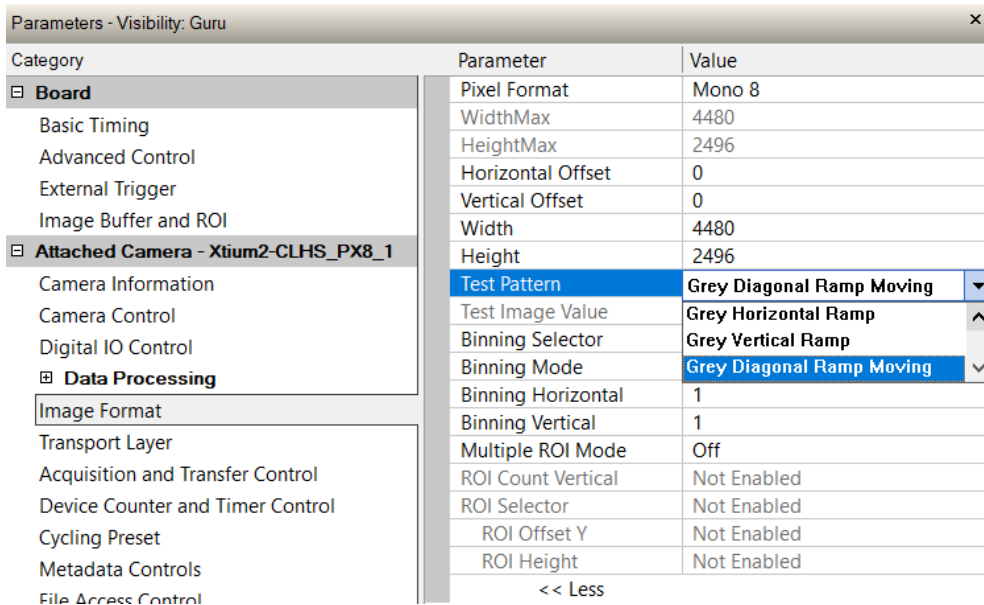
Parameters - Visibility: Guru ×

Category
⊟ Board
Basic Timing
Advanced Control
External Trigger
Image Buffer and ROI
⊟ Attached Camera - Xtium2-CLHS_PX8_1
Camera Information
Camera Control
Digital IO Control
⊞ Data Processing
Image Format
Transport Layer
Acquisition and Transfer Control
Device Counter and Timer Control
Cycling Preset
Metadata Controls
File Access Control

| Parameter | Value |
|---|---|
| Pixel Format | Mono 8 |
| WidthMax | 4480 |
| HeightMax | 2496 |
| Horizontal Offset | 0 |
| Vertical Offset | 0 |
| Width | 4480 |
| Height | 2496 |
| Test Pattern | Grey Diagonal Ramp Moving |
| Test Image Value | Grey Horizontal Ramp |
| Binning Selector | Grey Vertical Ramp |
| Binning Mode | Grey Diagonal Ramp Moving |
| Binning Horizontal | 1 |
| Binning Vertical | 1 |
| Multiple ROI Mode | Off |
| ROI Count Vertical | Not Enabled |
| ROI Selector | Not Enabled |
| ROI Offset Y | Not Enabled |
| ROI Height | Not Enabled |

<< Less